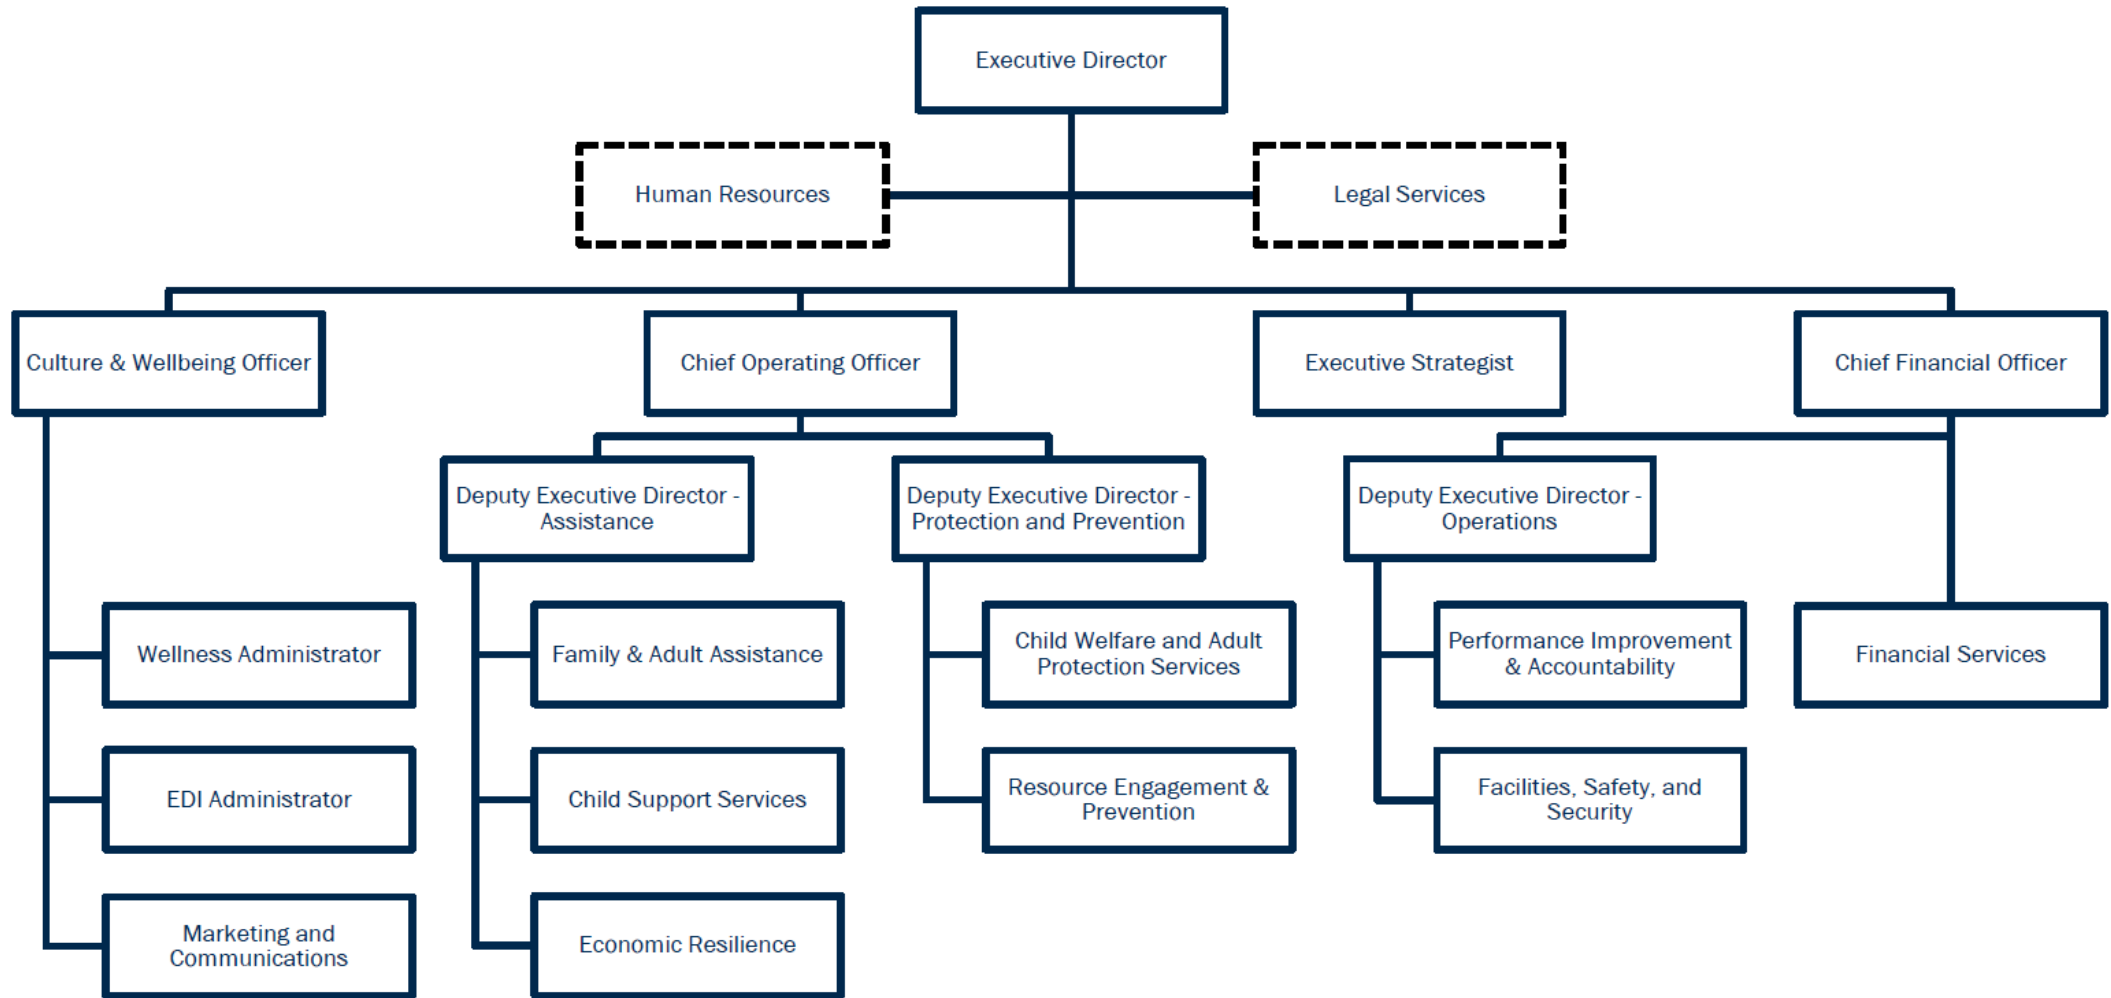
Executive Director

Human Resources

Legal Services

Culture & Wellbeing Officer

Chief Operating Officer

Executive Strategist

Chief Financial Officer

Deputy Executive Director - Assistance

Deputy Executive Director - Protection and Prevention

Deputy Executive Director - Operations

Wellness Administrator

EDI Administrator

Marketing and Communications

Family & Adult Assistance

Child Support Services

Economic Resilience

Child Welfare and Adult Protection Services

Resource Engagement & Prevention

Performance Improvement & Accountability

Facilities, Safety, and Security

Financial Services